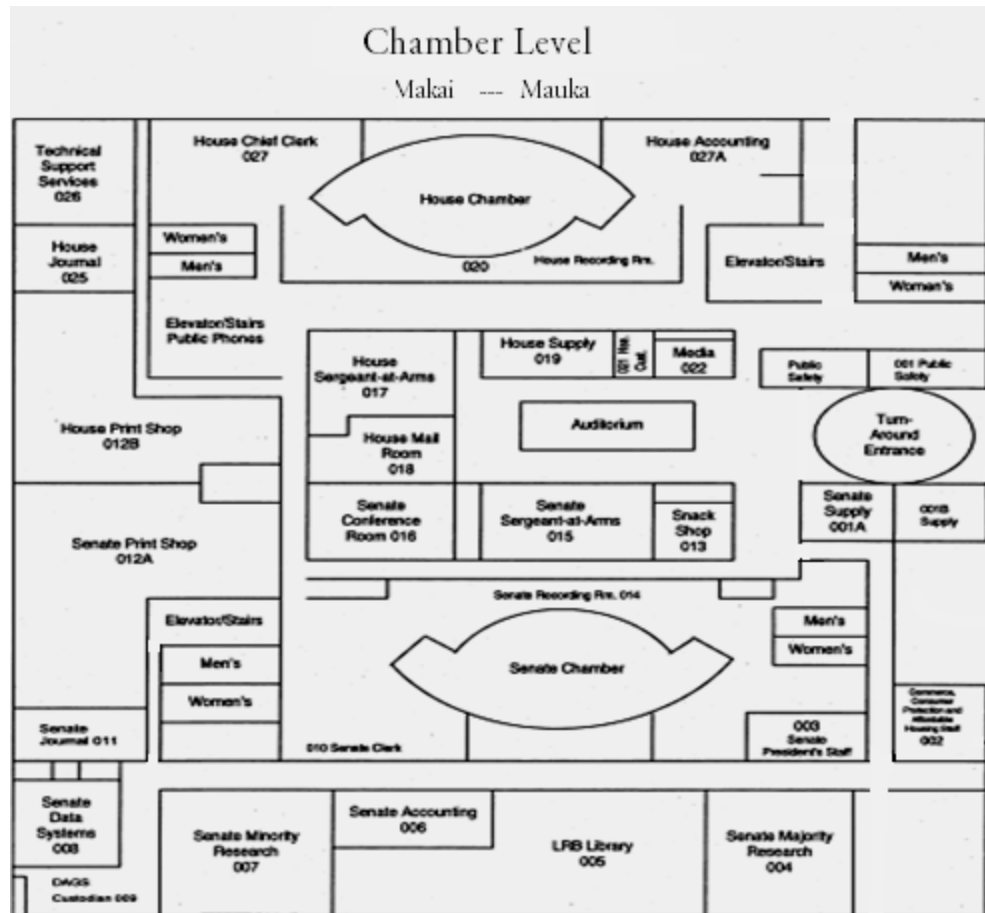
Chamber Level

Makai --- Mauka

Technical Support Services 026

House Chief Clerk 027

House Chamber

House Accounting 027A

House Journal 025

Women's

Men's

020

House Recording Rm.

Elevator/Stairs

Men's

Women's

Elevator/Stairs Public Phones

House Sergeant-at-Arms 017

House Supply 019

021 Hse. Caf.

Media 022

Public Safety

001 Public Safety

House Print Shop 012B

House Mail Room 018

Auditorium

Turn-Around Entrance

Senate Print Shop 012A

Senate Conference Room 016

Senate Sergeant-at-Arms 015

Snack Shop 013

Senate Supply 001A

DDRB Supply

Senate Recording Rm. 014

Elevator/Stairs

Men's

Women's

Senate Chamber

Men's

Women's

Commerce, Consumer Protection and Affordable Housing Staff 002

Senate Journal 011

010 Senate Clerk

003 Senate President's Staff

Senate Data Systems 008

Senate Accounting 006

Senate Minority Research 007

LRB Library 005

Senate Majority Research 004

DAGS Custodian 009